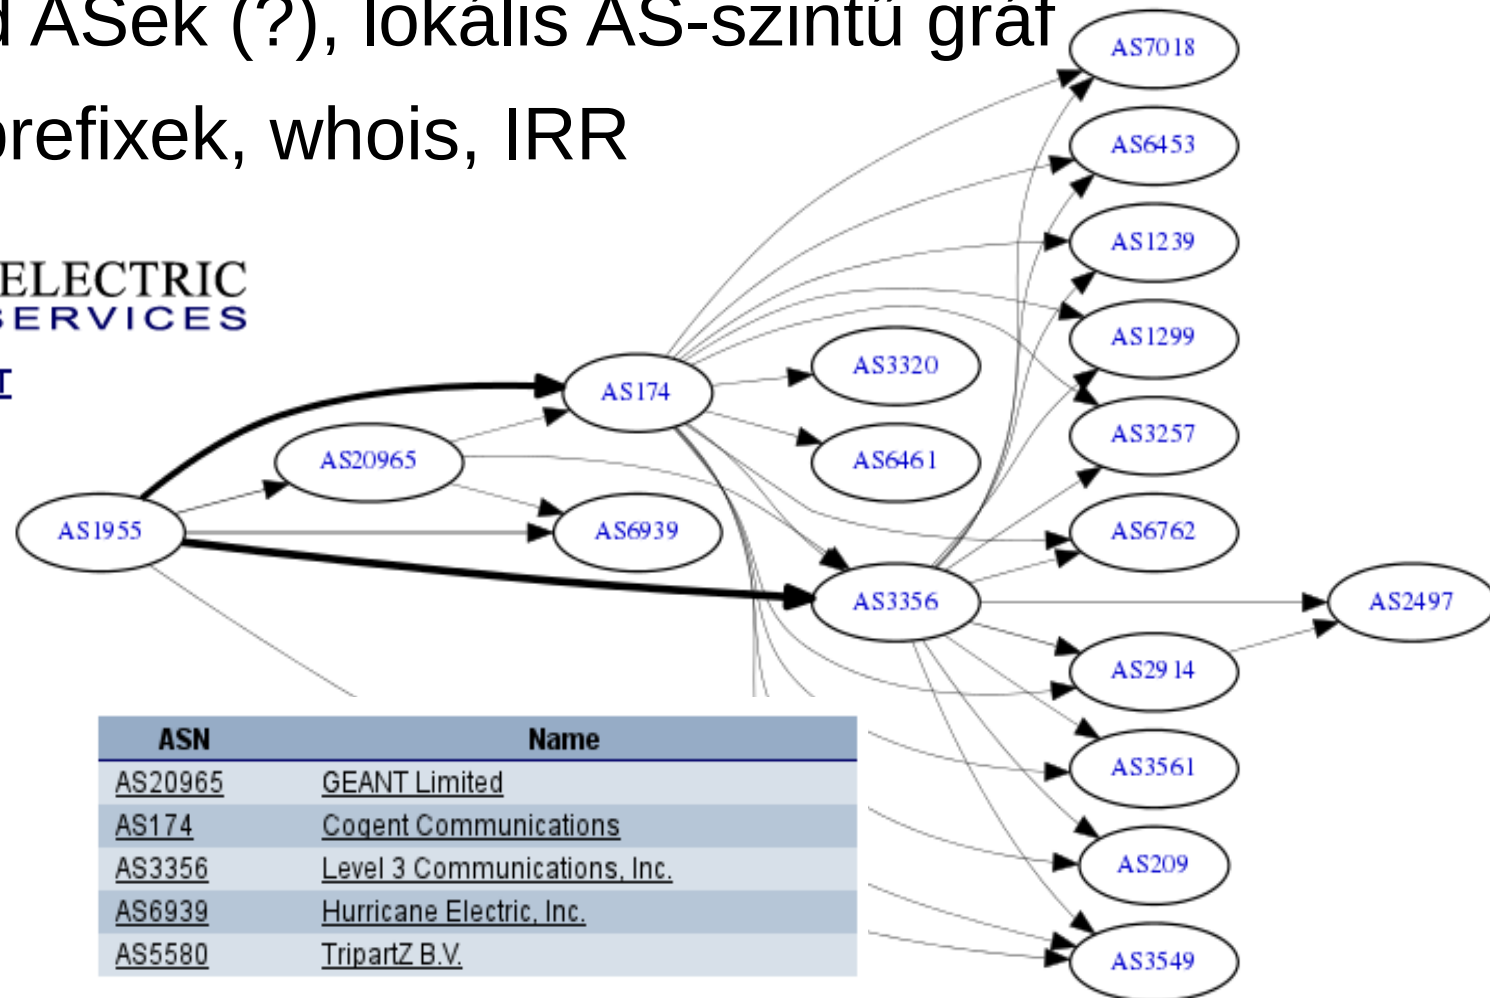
d ASek (?), lokális AS-szintű gráf
prefixek, whois, IRR

ELECTRIC
SERVICES

AS7018
AS6453
AS1239
AS1299
AS3320
AS174
AS3257
AS20965
AS6461
AS1955
AS6939
AS6762
AS3356
AS2497
AS2914
AS3561
AS209
AS3549

| ASN | Name |
|---|---|
| AS20965 | GEANT Limited |
| AS174 | Cogent Communications |
| AS3356 | Level 3 Communications, Inc. |
| AS6939 | Hurricane Electric, Inc. |
| AS5580 | TripartZ B.V. |